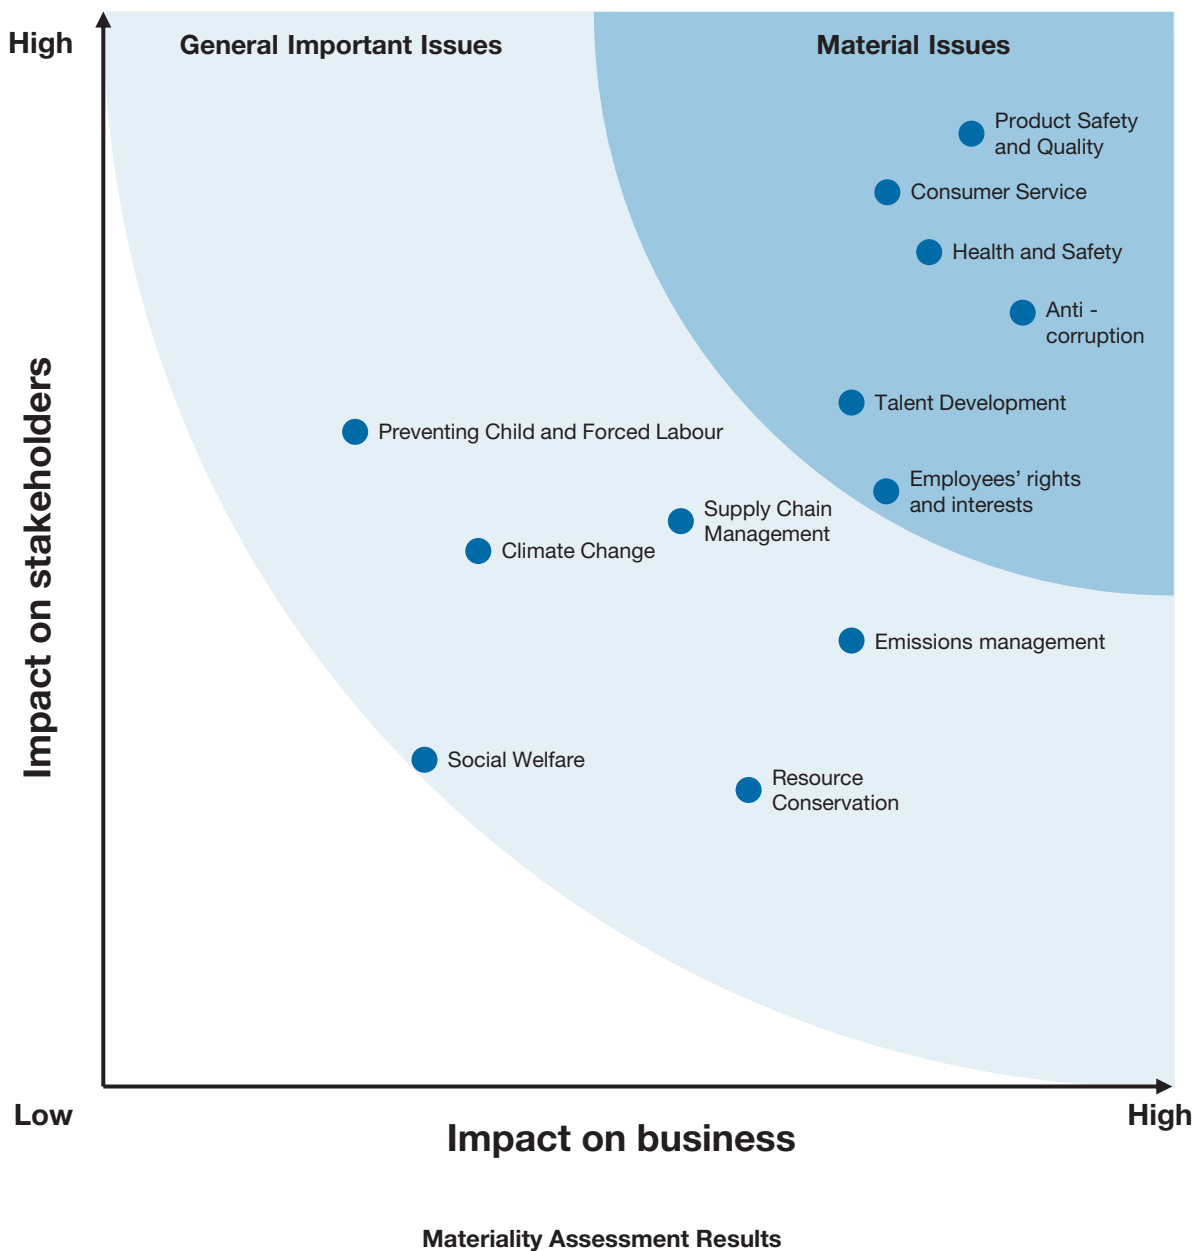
High

General Important Issues

Material Issues

Product Safety and Quality

Consumer Service

Health and Safety

Anti - corruption

Talent Development

Preventing Child and Forced Labour

Employees' rights and interests

Supply Chain Management

Climate Change

Emissions management

Social Welfare

Resource Conservation

Impact on stakeholders

Low

Impact on business

High

Materiality Assessment Results